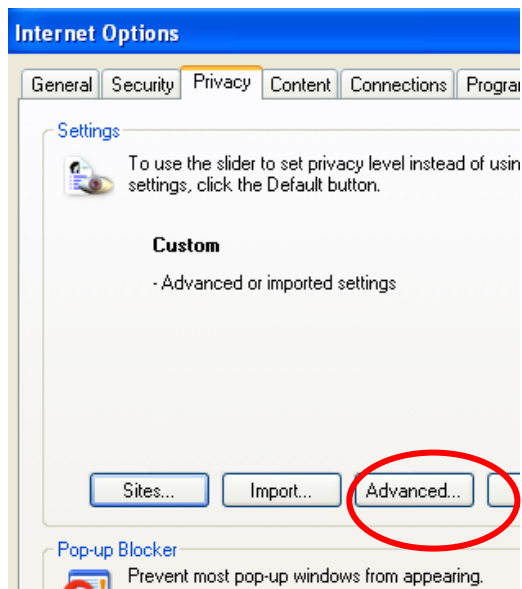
Internet Options

General | Security | Privacy | Content | Connections | Progra

Settings

To use the slider to set privacy level instead of usin settings, click the Default button.

Custom

- Advanced or imported settings

Sites... | Import... | Advanced...

Pop-up Blocker

Prevent most pop-up windows from appearing.